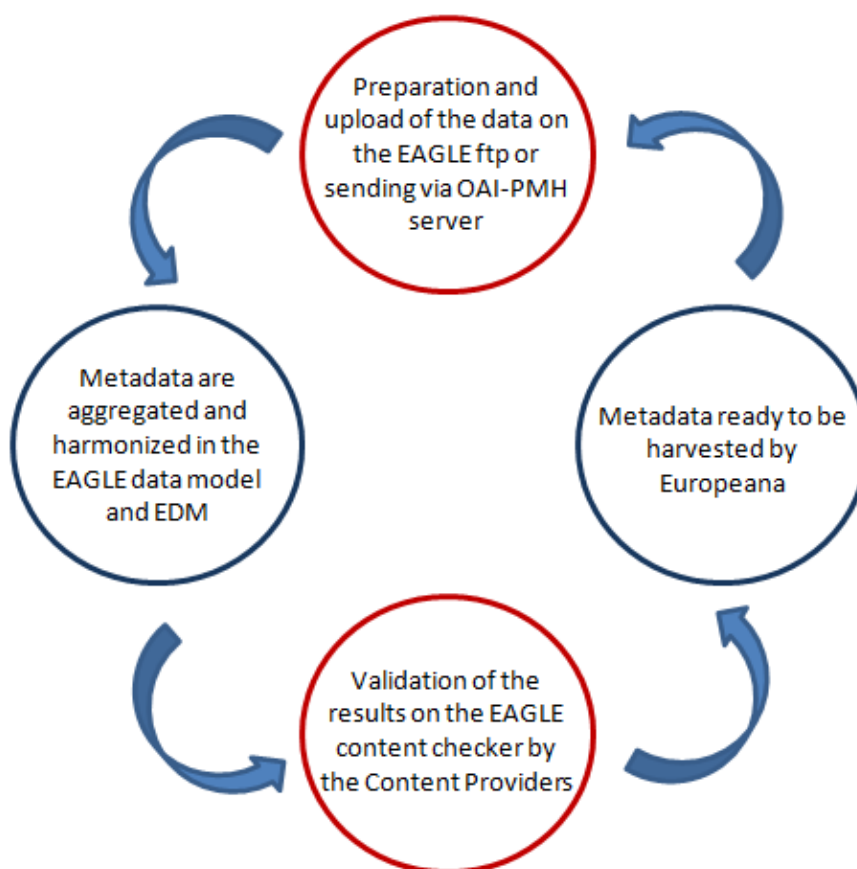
Preparation and upload of the data on the EAGLE ftp or sending via OAI-PMH server

Metadata are aggregated and harmonized in the EAGLE data model and EDM

Metadata ready to be harvested by Europeana

Validation of the results on the EAGLE content checker by the Content Providers